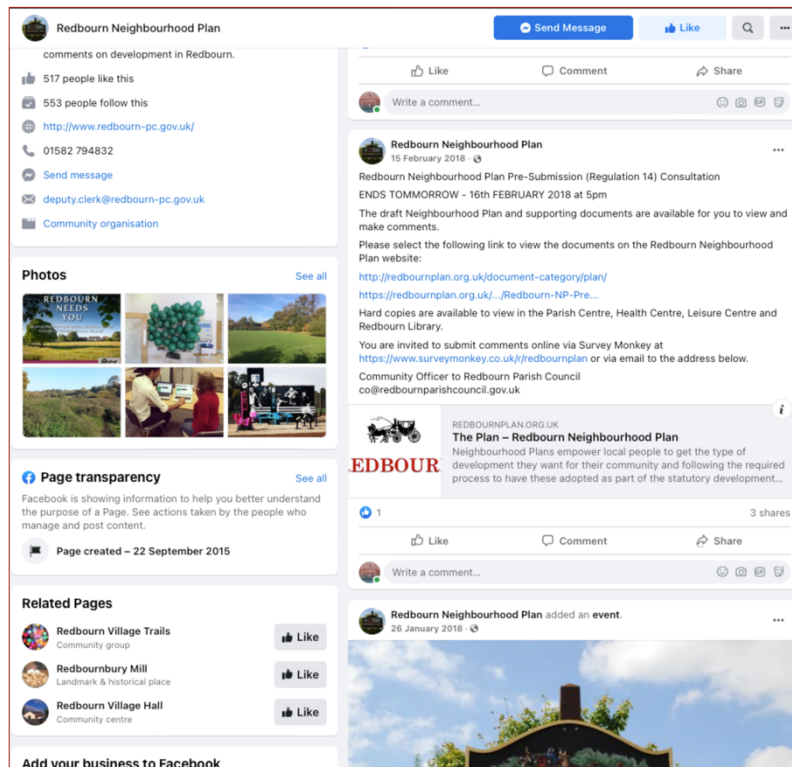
Redbourn Neighbourhood Plan

Send Message

Like

comments on development in Redbourn.

517 people like this

553 people follow this

http://www.redbourn-pc.gov.uk/

01582 794832

Send message

deputy.clerk@redbourn-pc.gov.uk

Community organisation

Photos

See all

REDBOURN NEEDS YOU

Page transparency

See all

Facebook is showing information to help you better understand the purpose of a Page. See actions taken by the people who manage and post content.

Page created – 22 September 2015

Related Pages

Redbourn Village Trails
Community group

Like

Redbournbury Mill
Landmark & historical place

Like

Redbourn Village Hall
Community centre

Like

Add your business to Facebook

Like

Comment

Share

Write a comment...

Redbourn Neighbourhood Plan
15 February 2018 ·

Redbourn Neighbourhood Plan Pre-Submission (Regulation 14) Consultation

ENDS TOMMORROW - 16th FEBRUARY 2018 at 5pm

The draft Neighbourhood Plan and supporting documents are available for you to view and make comments.

Please select the following link to view the documents on the Redbourn Neighbourhood Plan website:

http://redbournplan.org.uk/document-category/plan/

https://redbournplan.org.uk/.../Redbourn-NP-Pre...

Hard copies are available to view in the Parish Centre, Health Centre, Leisure Centre and Redbourn Library.

You are invited to submit comments online via Survey Monkey at https://www.surveymonkey.co.uk/r/redbournplan or via email to the address below.

Community Officer to Redbourn Parish Council
co@redbournparishcouncil.gov.uk

EDBOUR

REDBOURNPLAN.ORG.UK
The Plan – Redbourn Neighbourhood Plan
Neighbourhood Plans empower local people to get the type of development they want for their community and following the required process to have these adopted as part of the statutory development...

1

3 shares

Like

Comment

Share

Write a comment...

Redbourn Neighbourhood Plan added an event.
26 January 2018 ·